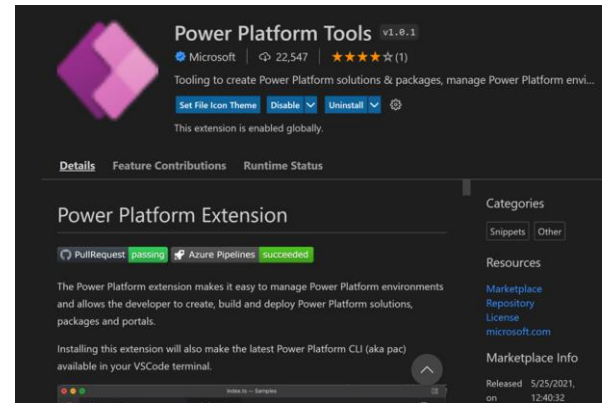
Power Platform Tools v1.0.1

Microsoft | 22,547 | ★★★★☆ (1)

Tooling to create Power Platform solutions & packages, manage Power Platform envi...

Set File Icon Theme | Disable | Uninstall

This extension is enabled globally.

Details | Feature Contributions | Runtime Status

Power Platform Extension

PullRequest passing | Azure Pipelines succeeded

The Power Platform extension makes it easy to manage Power Platform environments and allows the developer to create, build and deploy Power Platform solutions, packages and portals.

Installing this extension will also make the latest Power Platform CLI (aka pac) available in your VSCode terminal.

index.ts — Samples

Categories

Snippets | Other

Resources

Marketplace
Repository
License
microsoft.com

Marketplace Info

Released on 5/25/2021, 12:40:32